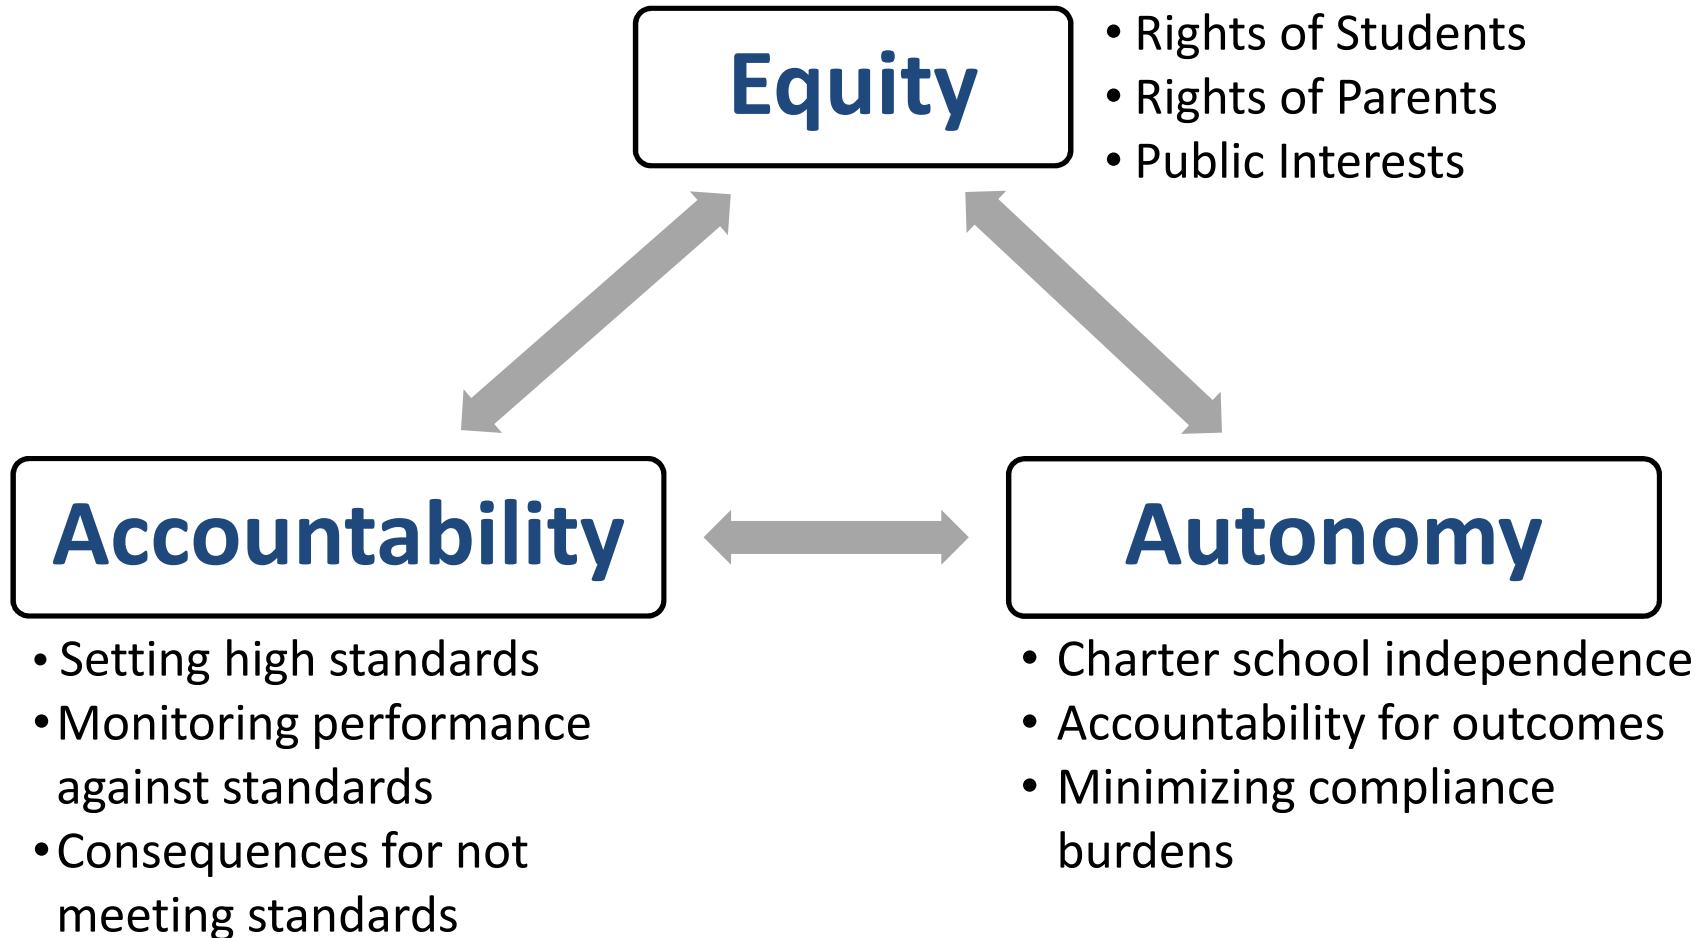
Equity

• Rights of Students
• Rights of Parents
• Public Interests

Accountability

• Setting high standards
• Monitoring performance against standards
• Consequences for not meeting standards

Autonomy

• Charter school independence
• Accountability for outcomes
• Minimizing compliance burdens